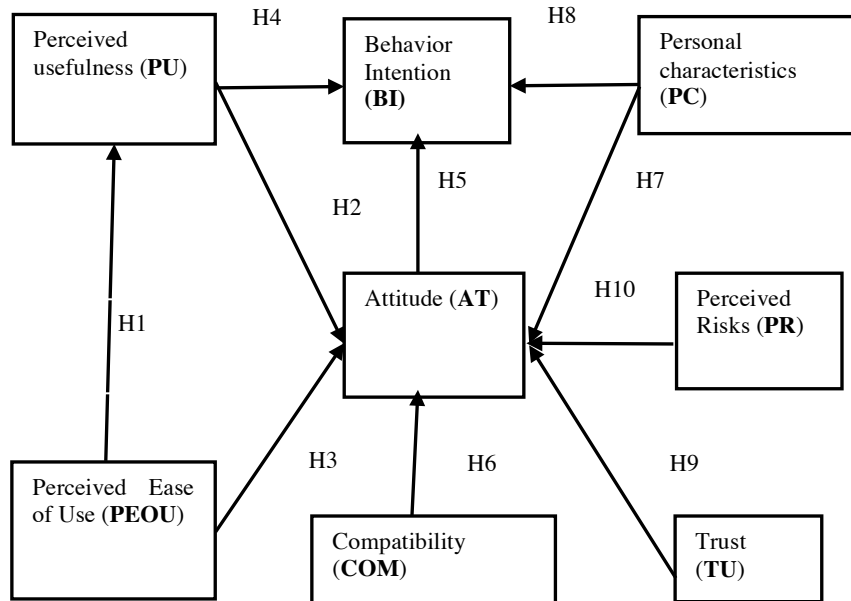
Perceived usefulness (PU)

H4

Behavior Intention (BI)

H8

Personal characteristics (PC)

H2

H5

H7

H1

Attitude (AT)

H10

Perceived Risks (PR)

H3

H6

H9

Perceived Ease of Use (PEOU)

Compatibility (COM)

Trust (TU)